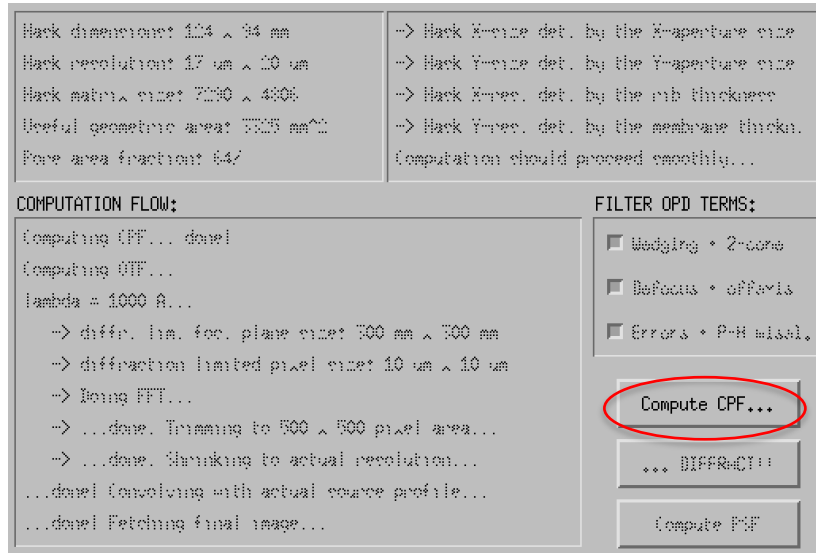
Mask dimensions: 104 x 34 mm
Mask resolution: 17 um x 10 um
Mask matrix size: 7230 x 4306
Useful geometric area: 3325 mm^2
Pore area fraction: 64%

--> Mask X-size det. by the X-aperture size
--> Mask Y-size det. by the Y-aperture size
--> Mask X-res. det. by the rib thickness
--> Mask Y-res. det. by the membrane thickn.
Computation should proceed smoothly...

COMPUTATION FLOW:

Computing CPF... done!
Computing OTF...
lambda = 1000 A...
--> diffr. lim. foc. plane size: 300 mm x 300 mm
--> diffraction limited pixel size: 10 um x 10 um
--> Doing FFT...
--> ...done. Trimming to 500 x 500 pixel area...
--> ...done. Shrinking to actual resolution...
...done! Convolving with actual source profile...
...done! Fetching final image...

FILTER OPD TERMS:

Wedging + 2-cone
Defocus + offaxis
Errors + P-H misal.

Compute CPF...
... DIFFRACT!!
Compute PSF